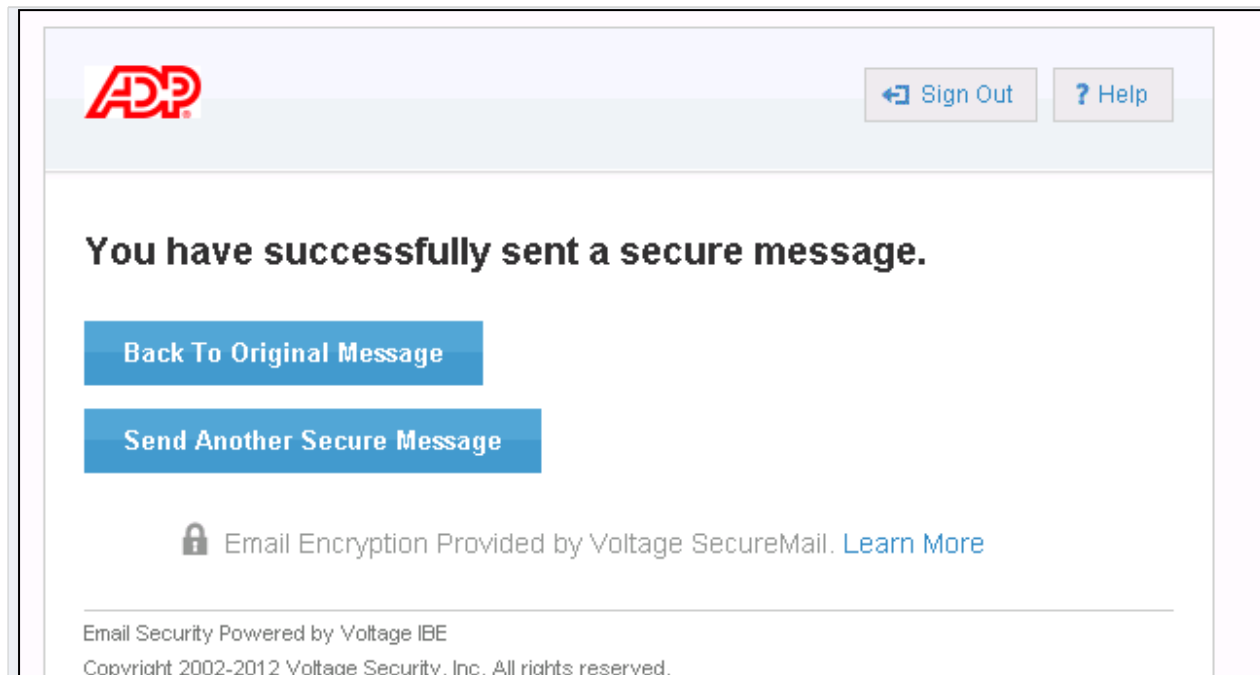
ADP

Sign Out

? Help

You have successfully sent a secure message.

Back To Original Message

Send Another Secure Message

Email Encryption Provided by Voltage SecureMail. Learn More

Email Security Powered by Voltage IBE

Copyright 2002-2012 Voltage Security, Inc. All rights reserved.